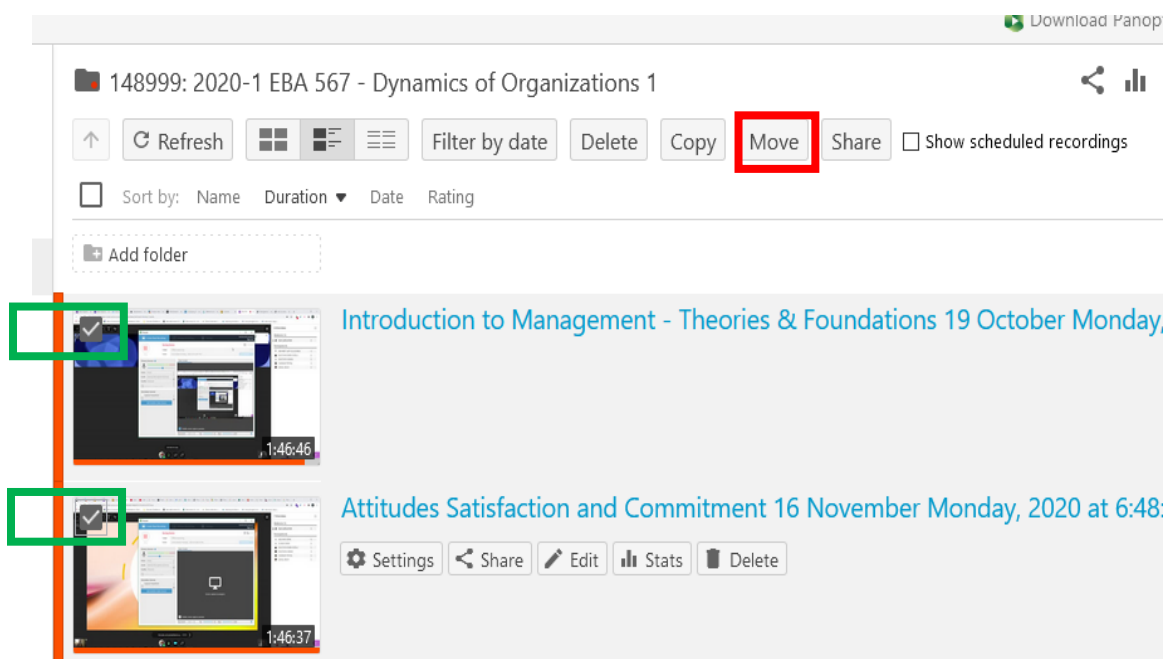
Download Panop

148999: 2020-1 EBA 567 - Dynamics of Organizations 1

Refresh Filter by date Delete Copy Move Share Show scheduled recordings

Sort by: Name Duration Date Rating

Add folder

Introduction to Management - Theories & Foundations 19 October Monday,

1:46:46

Attitudes Satisfaction and Commitment 16 November Monday, 2020 at 6:48

Settings Share Edit Stats Delete

1:46:37